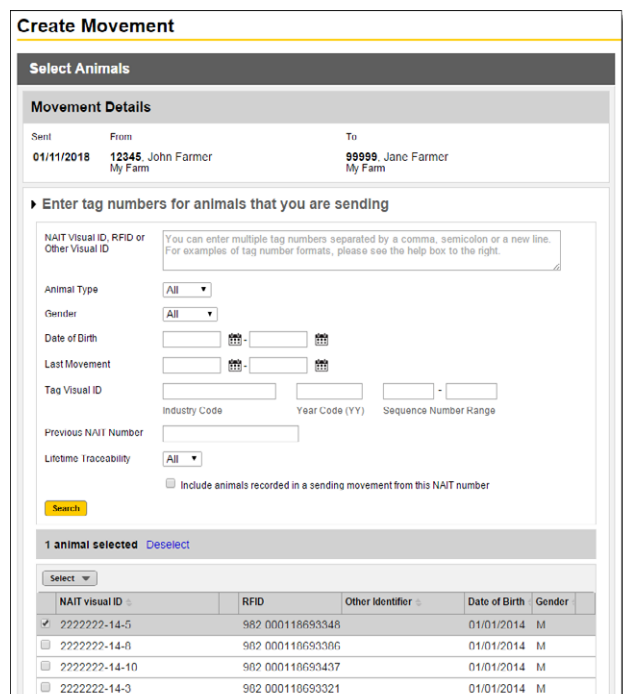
Create Movement

Select Animals

Movement Details

Sent
01/11/2018

From
12345, John Farmer
My Farm

To
99999, Jane Farmer
My Farm

Enter tag numbers for animals that you are sending

NAIT Visual ID, RFID or Other Visual ID
You can enter multiple tag numbers separated by a comma, semicolon or a new line. For examples of tag number formats, please see the help box to the right.

Animal Type All
Gender All
Date of Birth -
Last Movement -
Tag Visual ID -
Industry Code Year Code (YY) Sequence Number Range
Previous NAIT Number
Lifetime Traceability All
Include animals recorded in a sending movement from this NAIT number

Search

1 animal selected Deselect

Select

| | NAIT visual ID | RFID | Other Identifier | Date of Birth | Gender |
|---|---|---|---|---|---|
| ✓ | 2222222-14-5 | 982 000118693348 | | 01/01/2014 | M |
| | 2222222-14-8 | 982 000118693386 | | 01/01/2014 | M |
| | 2222222-14-10 | 982 000118693437 | | 01/01/2014 | M |
| | 2222222-14-3 | 982 000118693321 | | 01/01/2014 | M |